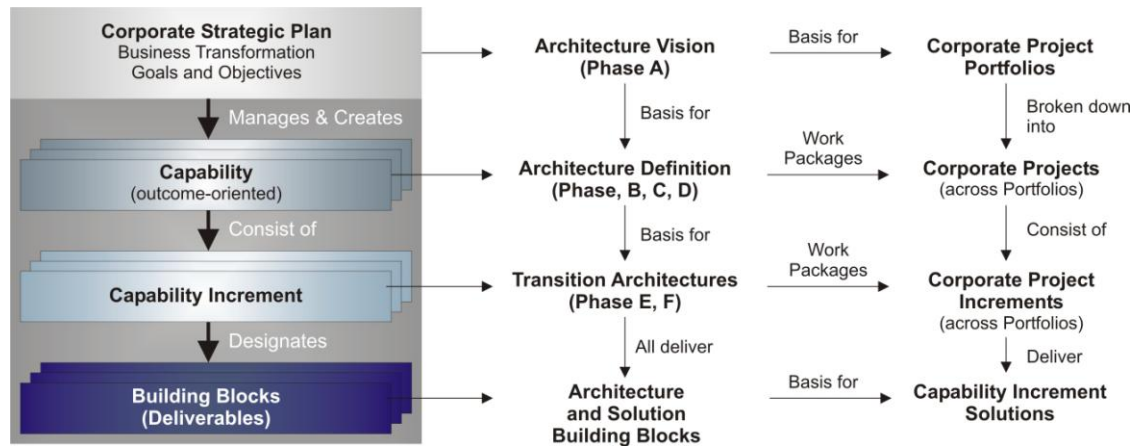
Corporate Strategic Plan
Business Transformation
Goals and Objectives

Manages & Creates

Capability
(outcome-oriented)

Consist of

Capability Increment

Designates

Building Blocks
(Deliverables)

Architecture Vision
(Phase A)

Basis for

Architecture Definition
(Phase, B, C, D)

Basis for

Transition Architectures
(Phase E, F)

All deliver

Architecture
and Solution
Building Blocks

Basis for

Work Packages

Work Packages

Basis for

Corporate Project
Portfolios

Broken down into

Corporate Projects
(across Portfolios)

Consist of

Corporate Project
Increments
(across Portfolios)

Deliver

Capability Increment
Solutions